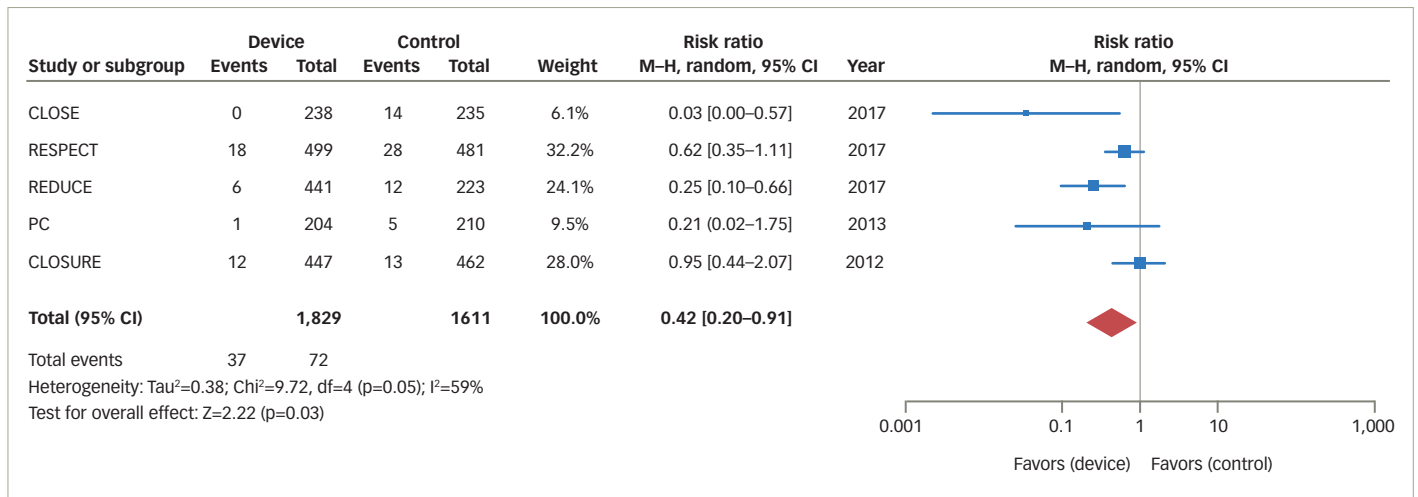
| Study or subgroup | Device Events | Device Total | Control Events | Control Total | Weight | Risk ratio M–H, random, 95% CI | Year |
|---|---|---|---|---|---|---|---|
| CLOSE | 0 | 238 | 14 | 235 | 6.1% | 0.03 [0.00–0.57] | 2017 |
| RESPECT | 18 | 499 | 28 | 481 | 32.2% | 0.62 [0.35–1.11] | 2017 |
| REDUCE | 6 | 441 | 12 | 223 | 24.1% | 0.25 [0.10–0.66] | 2017 |
| PC | 1 | 204 | 5 | 210 | 9.5% | 0.21 (0.02–1.75] | 2013 |
| CLOSURE | 12 | 447 | 13 | 462 | 28.0% | 0.95 [0.44–2.07] | 2012 |
| **Total (95% CI)** | | **1,829** | | **1611** | **100.0%** | **0.42 [0.20–0.91]** | |

Total events 37 72
Heterogeneity: Tau$^2$=0.38; Chi$^2$=9.72, df=4 (p=0.05); I$^2$=59%
Test for overall effect: Z=2.22 (p=0.03)

Risk ratio
M–H, random, 95% CI

0.001 0.1 1 10 1,000

Favors (device) Favors (control)